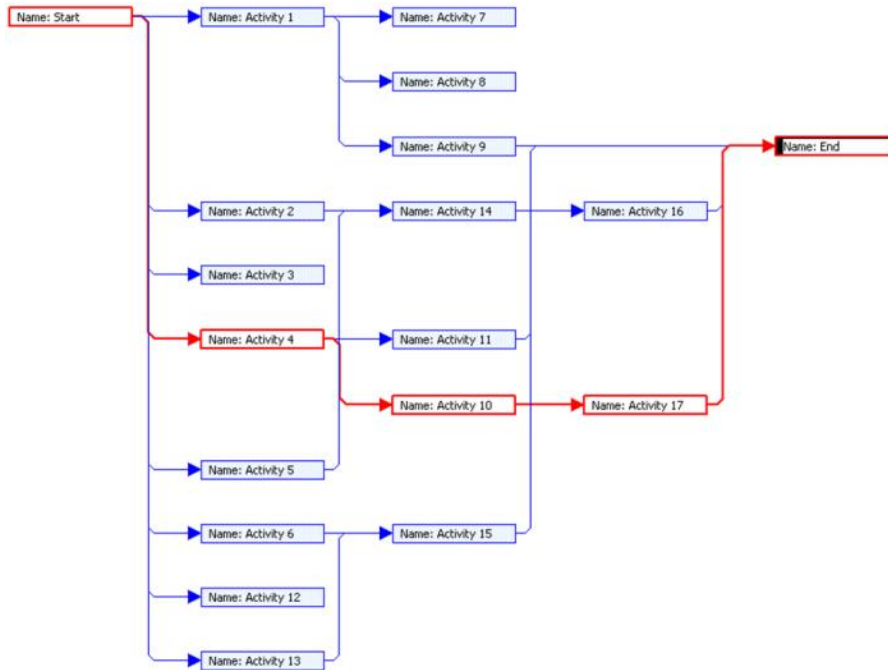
Name: Start
Name: Activity 1
Name: Activity 7
Name: Activity 8
Name: Activity 9
Name: End
Name: Activity 2
Name: Activity 14
Name: Activity 16
Name: Activity 3
Name: Activity 4
Name: Activity 11
Name: Activity 10
Name: Activity 17
Name: Activity 5
Name: Activity 6
Name: Activity 15
Name: Activity 12
Name: Activity 13